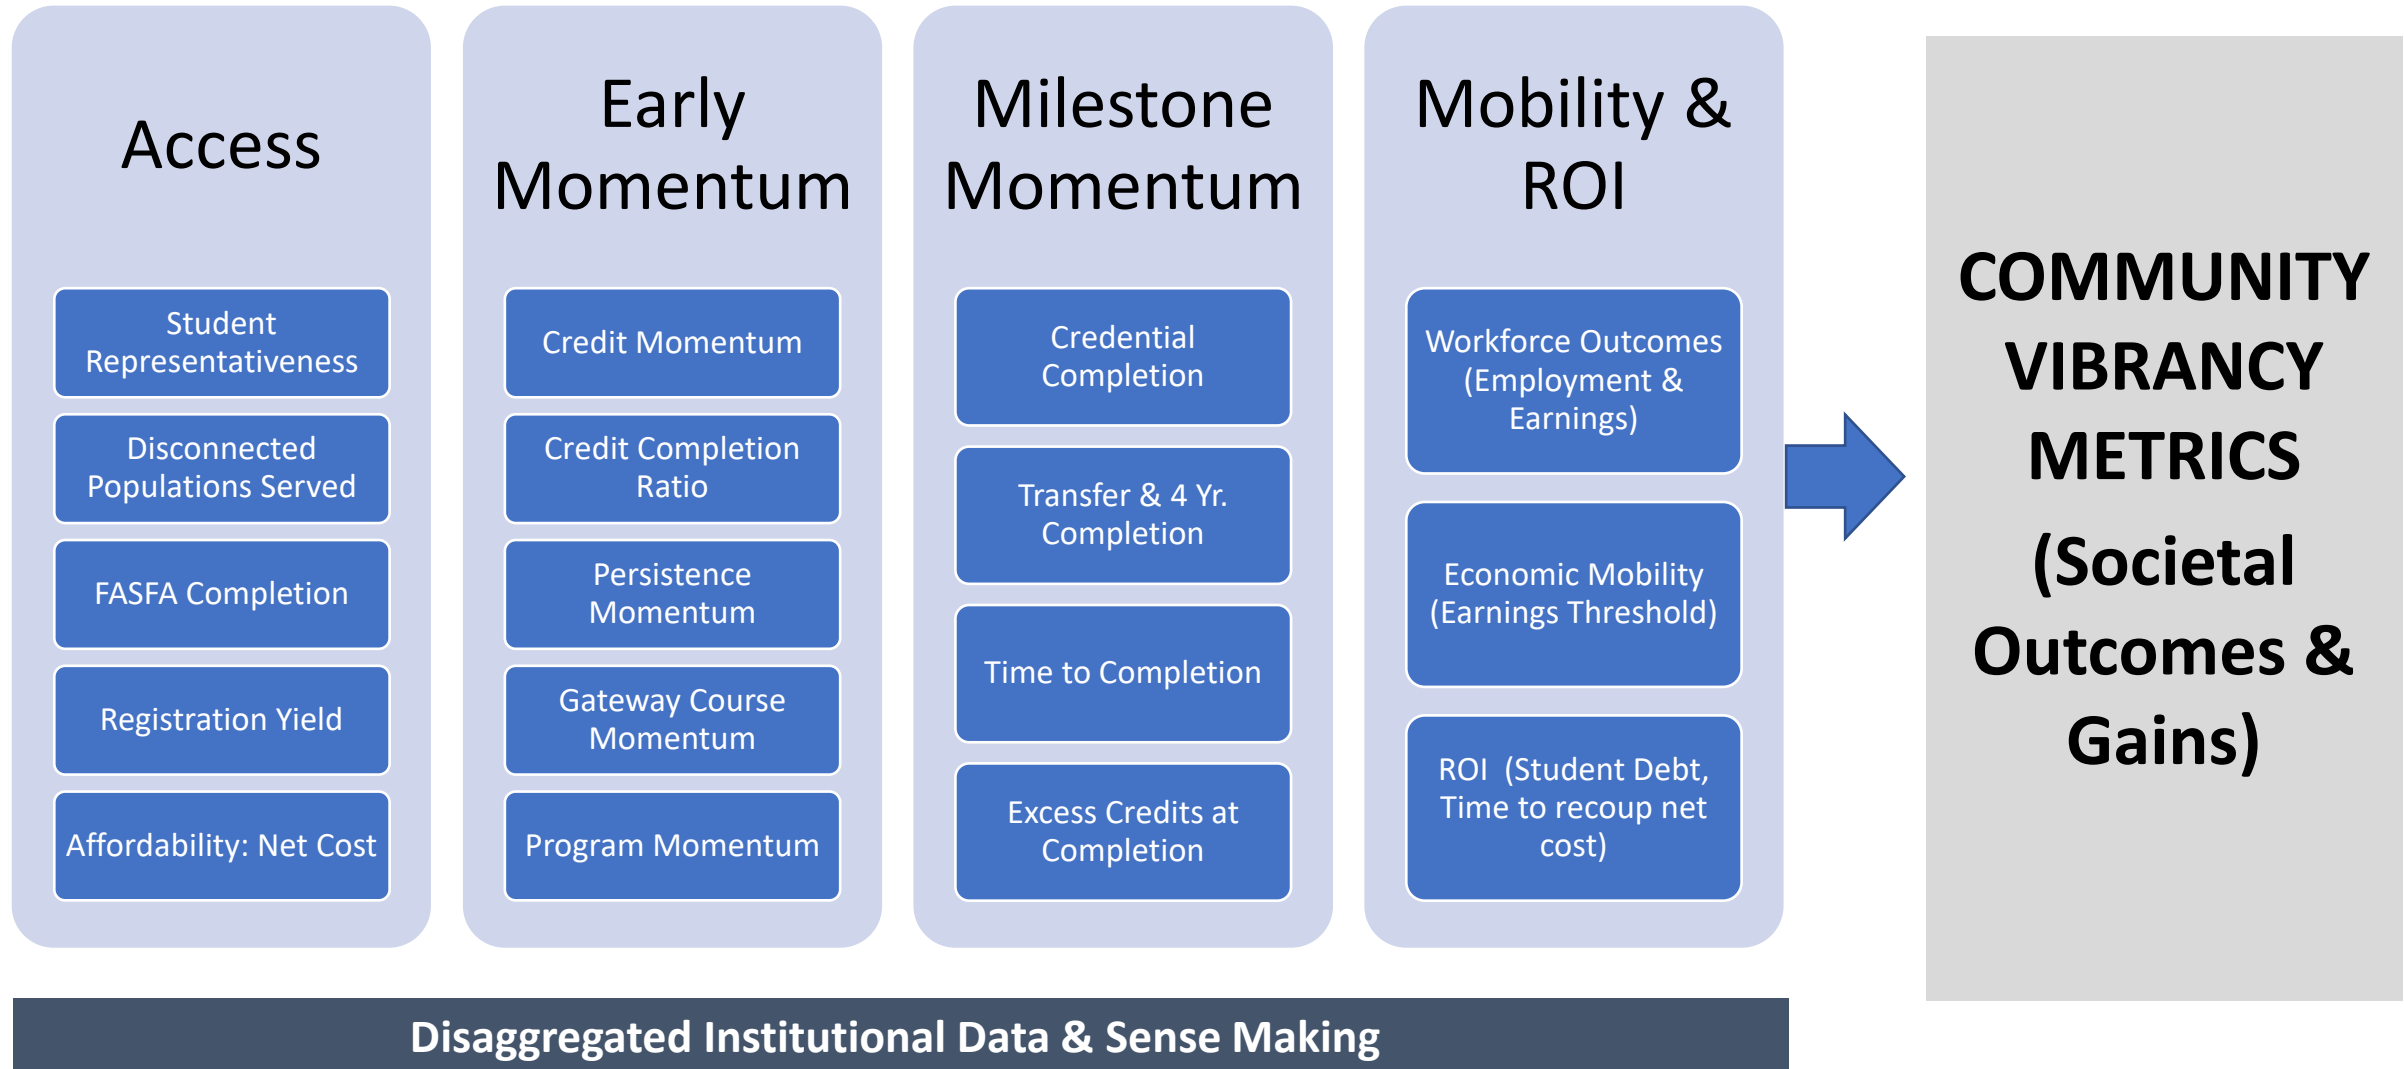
Access

Student Representativeness

Disconnected Populations Served

FASFA Completion

Registration Yield

Affordability: Net Cost

Early Momentum

Credit Momentum

Credit Completion Ratio

Persistence Momentum

Gateway Course Momentum

Program Momentum

Milestone Momentum

Credential Completion

Transfer & 4 Yr. Completion

Time to Completion

Excess Credits at Completion

Mobility & ROI

Workforce Outcomes (Employment & Earnings)

Economic Mobility (Earnings Threshold)

ROI (Student Debt, Time to recoup net cost)

COMMUNITY VIBRANCY METRICS (Societal Outcomes & Gains)

Disaggregated Institutional Data & Sense Making